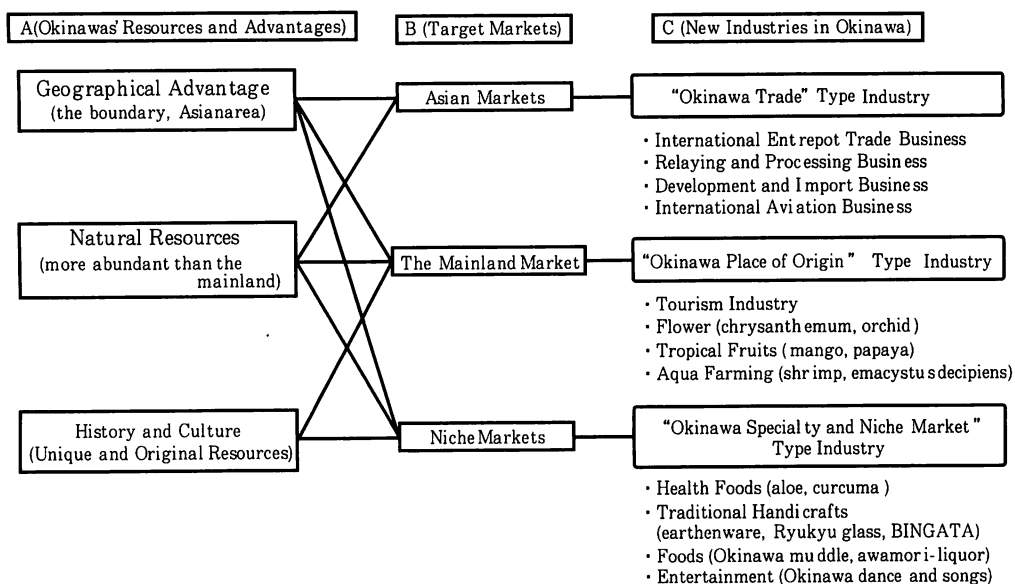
A(Okinawas' Resources and Advantages)

B (Target Markets)

C (New Industries in Okinawa)

Geographical Advantage (the boundary, Asianarea)

Natural Resources (more abundant than the mainland)

History and Culture (Unique and Original Resources)

Asian Markets

The Mainland Market

Niche Markets

"Okinawa Trade" Type Industry

· International Entrepot Trade Business
· Relaying and Processing Business
· Development and Import Business
· International Aviation Business

"Okinawa Place of Origin" Type Industry

· Tourism Industry
· Flower (chrysanthemum, orchid)
· Tropical Fruits (mango, papaya)
· Aqua Farming (shrimp, emacystus decipiens)

"Okinawa Specialty and Niche Market" Type Industry

· Health Foods (aloe, curcuma)
· Traditional Handicrafts (earthenware, Ryukyu glass, BINGATA)
· Foods (Okinawa muddle, awamori-liquor)
· Entertainment (Okinawa dance and songs)